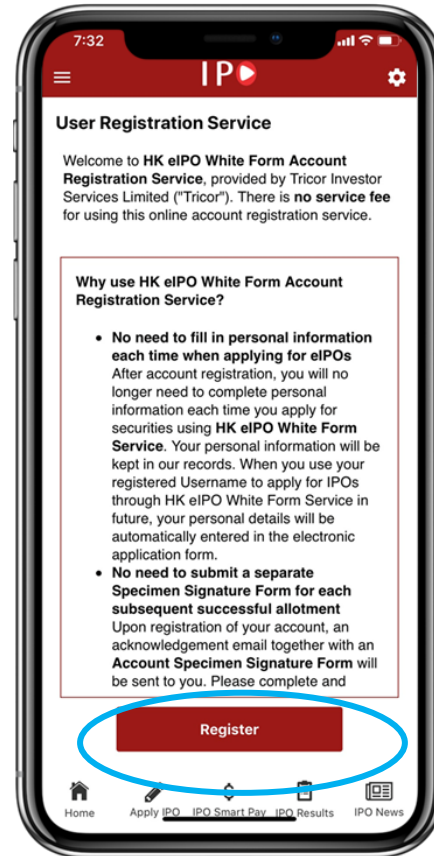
7:32

IPO

User Registration Service

Welcome to **HK eIPO White Form Account Registration Service**, provided by Tricor Investor Services Limited ("Tricor"). There is **no service fee** for using this online account registration service.

**Why use HK eIPO White Form Account Registration Service?**

- **No need to fill in personal information each time when applying for eIPOs** After account registration, you will no longer need to complete personal information each time you apply for securities using **HK eIPO White Form Service**. Your personal information will be kept in our records. When you use your registered Username to apply for IPOs through HK eIPO White Form Service in future, your personal details will be automatically entered in the electronic application form.
- **No need to submit a separate Specimen Signature Form for each subsequent successful allotment** Upon registration of your account, an acknowledgement email together with an **Account Specimen Signature Form** will be sent to you. Please complete and

Register

Home Apply IPO IPO Smart Pay IPO Results IPO News